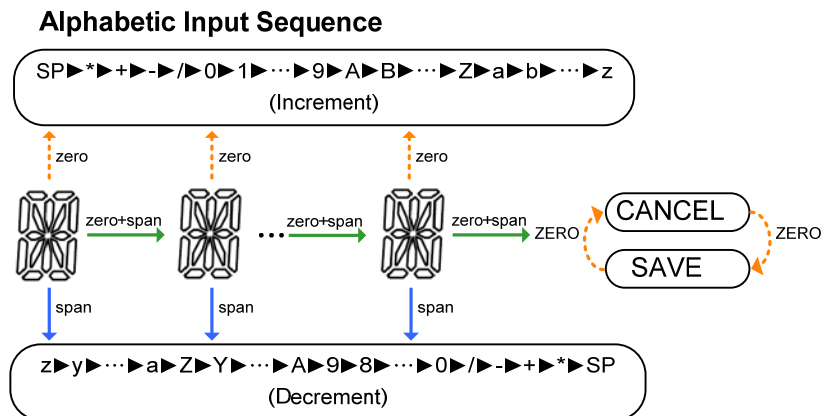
Alphabetic Input Sequence

SP▶*▶+▶-▶/▶0▶1▶⋯▶9▶A▶B▶⋯▶Z▶a▶b▶⋯▶z
(Increment)

zero
zero
zero

zero+span
⋯
zero+span
zero+span
ZERO
CANCEL
ZERO
SAVE

span
span
span

z▶y▶⋯▶a▶Z▶Y▶⋯▶A▶9▶8▶⋯▶0▶/▶-▶+▶*▶SP
(Decrement)